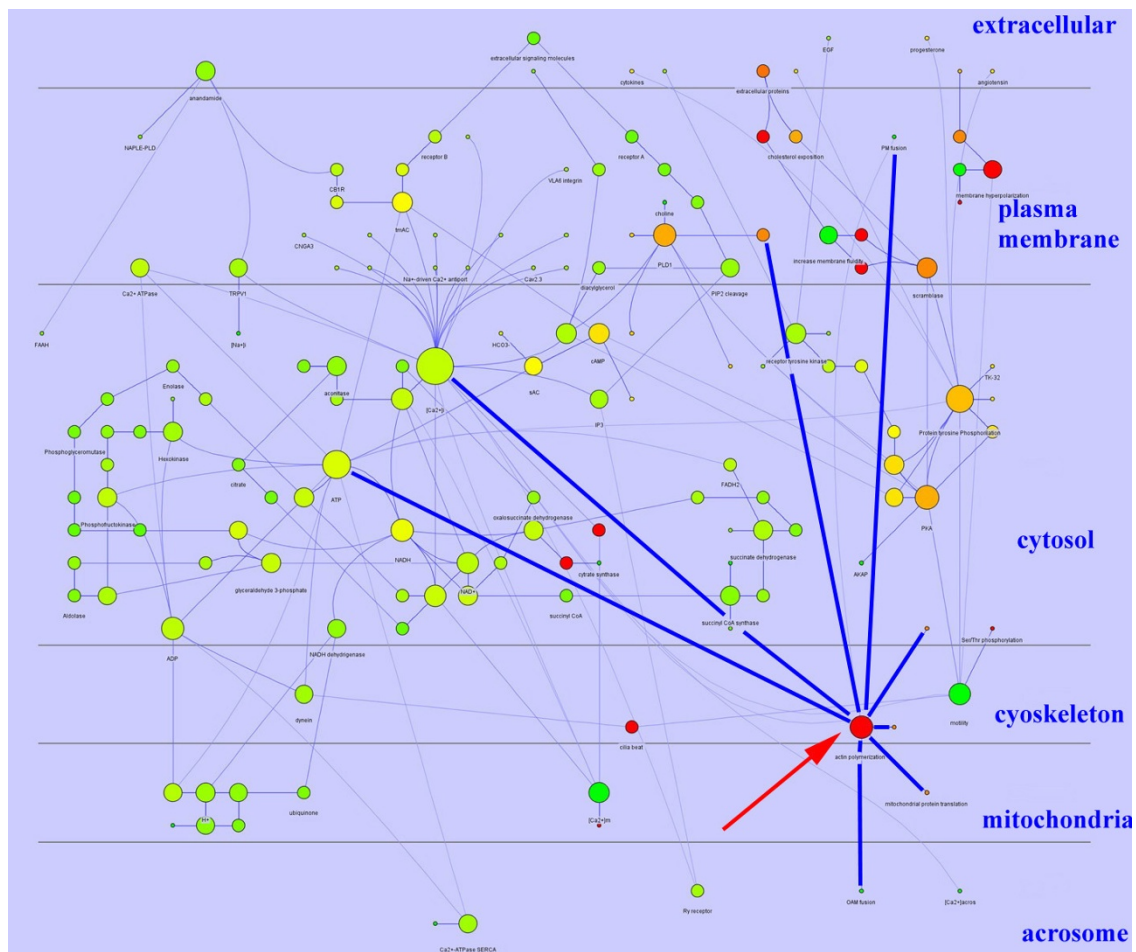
extracellular

plasma membrane

cytosol

cyoskeleton

mitochondria

acrosome

anandamide
NAPLE-PLD
extracellular signaling molecules
EGF
progesterone
cytokines
extracellular proteins
angiotensin
receptor B
receptor A
cholesterol exposition
PM fusion
CB1R
VLA6 integrin
membrane hyperpolarization
tmAC
choline
CNGA3
Na+ driven Ca2+ antiport
Cav2.3
PLD1
increase membrane fluidity
Ca2+ ATPase
TRPV1
diacylglycerol
PIP2 cleavage
scramblase
FAAH
[Na+]i
HCO3-
cAMP
receptor tyrosine kinase
Enolase
aconitase
sAC
TK-32
[Ca2+]i
Phosphoglyceromutase
Hexokinase
IP3
Protein tyrosine Phosphorilation
citrate
ATP
FADH2
Phosphofructokinase
oxalosuccinate dehydrogenase
succinate dehydrogenase
PKA
NADH
cytrate synthase
glyceraldehyde 3-phosphate
AKAP
NAD+
Aldolase
succinyl CoA
succinyl CoA synthase
ADP
NADH dehydrogenase
Ser/Thr phosphorylation
dynein
motility
cilia beat
actin polymerization
mitochondrial protein translation
H+
ubiquinone
[Ca2+]m
Ry receptor
OAM fusion
[Ca2+]acros
Ca2+ATPase SERCA